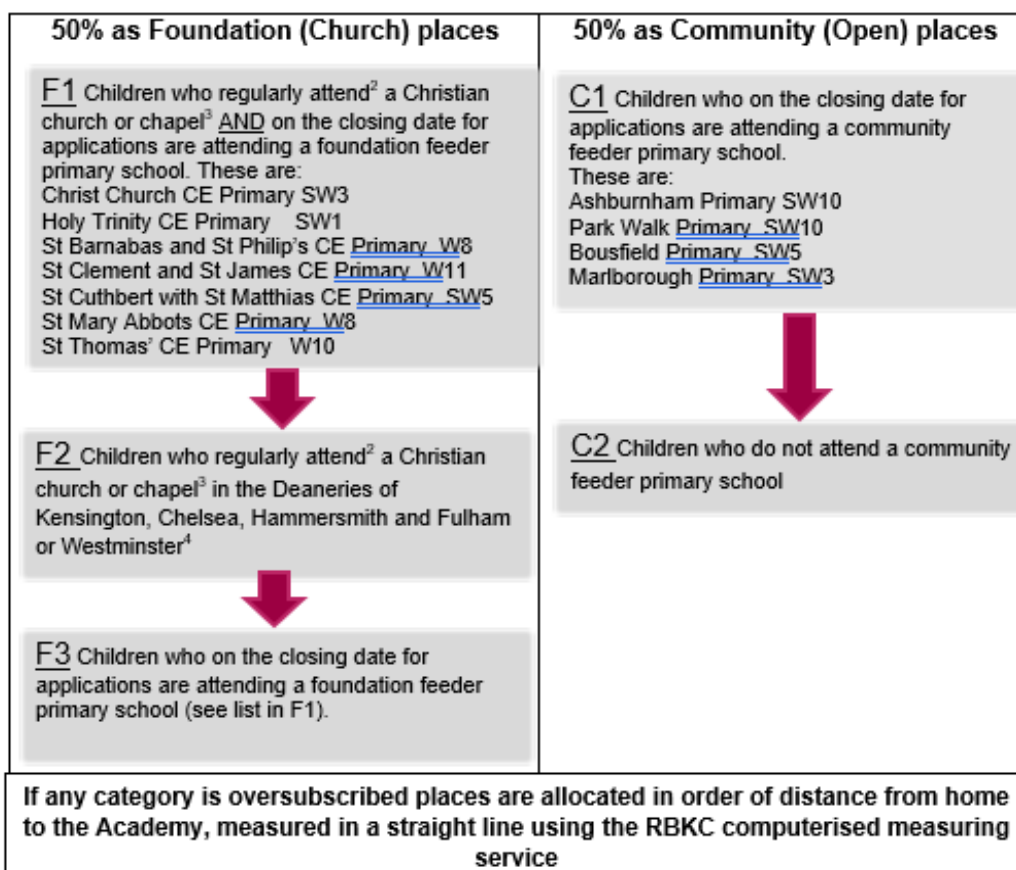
| 50% as Foundation (Church) places | 50% as Community (Open) places |
|---|---|
| F1 Children who regularly attend$^2$ a Christian church or chapel$^3$ AND on the closing date for applications are attending a foundation feeder primary school. These are: Christ Church CE Primary SW3 Holy Trinity CE Primary SW1 St Barnabas and St Philip's CE Primary W8 St Clement and St James CE Primary W11 St Cuthbert with St Matthias CE Primary SW5 St Mary Abbots CE Primary W8 St Thomas' CE Primary W10 | C1 Children who on the closing date for applications are attending a community feeder primary school. These are: Ashburnham Primary SW10 Park Walk Primary SW10 Bousfield Primary SW5 Marlborough Primary SW3 |
| F2 Children who regularly attend$^2$ a Christian church or chapel$^3$ in the Deaneries of Kensington, Chelsea, Hammersmith and Fulham or Westminster$^4$ | C2 Children who do not attend a community feeder primary school |
| F3 Children who on the closing date for applications are attending a foundation feeder primary school (see list in F1). | |

If any category is oversubscribed places are allocated in order of distance from home to the Academy, measured in a straight line using the RBKC computerised measuring service